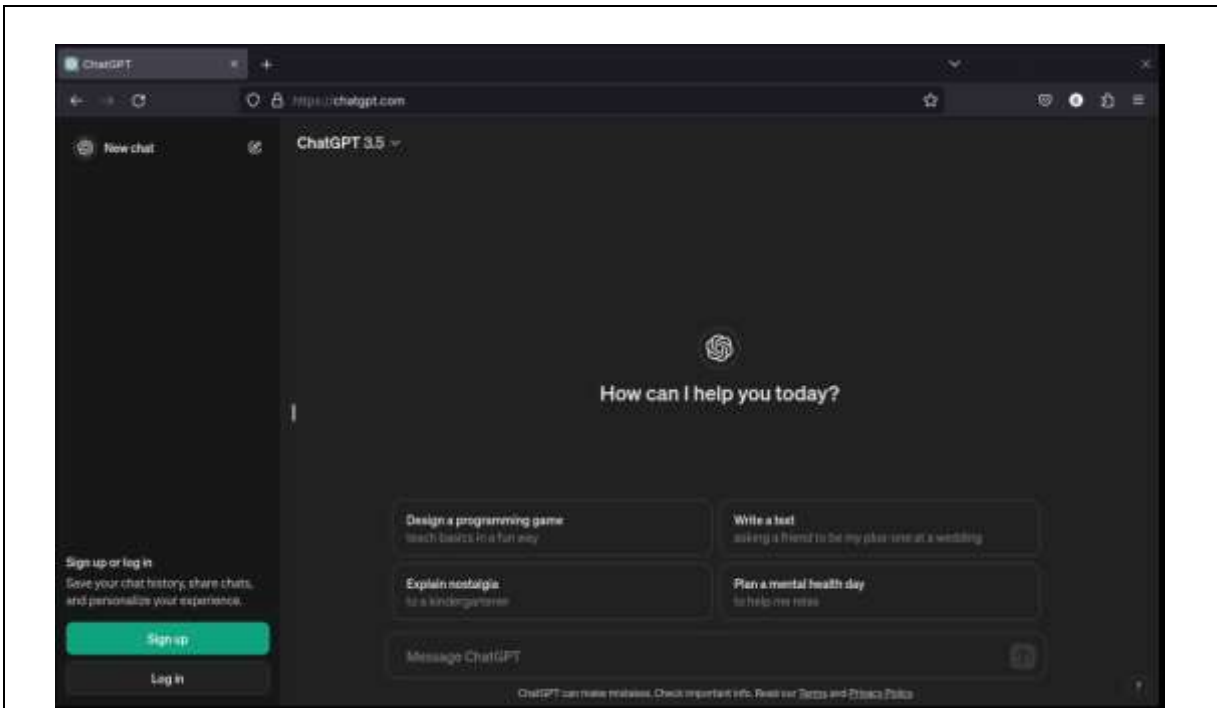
ChatGPT

https://chatgpt.com

New chat

ChatGPT 3.5

How can I help you today?

Design a programming game
teach basics in a fun way

Write a text
asking a friend to be my plus-one at a wedding

Explain nostalgia
to a kindergartener

Plan a mental health day
to help me relax

Sign up or log in
Save your chat history, share chats, and personalize your experience.

Sign up

Log in

Message ChatGPT

ChatGPT can make mistakes. Check important info. Read our Terms and Privacy Policy.

?